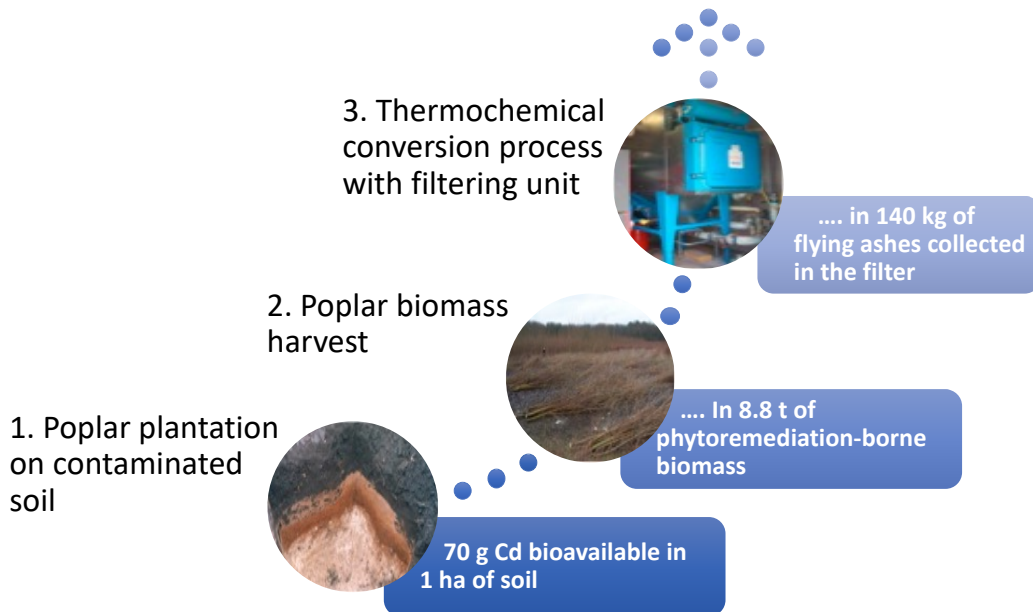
3. Thermochemical conversion process with filtering unit

…. in 140 kg of flying ashes collected in the filter

2. Poplar biomass harvest

…. In 8.8 t of phytoremediation-borne biomass

1. Poplar plantation on contaminated soil

70 g Cd bioavailable in 1 ha of soil